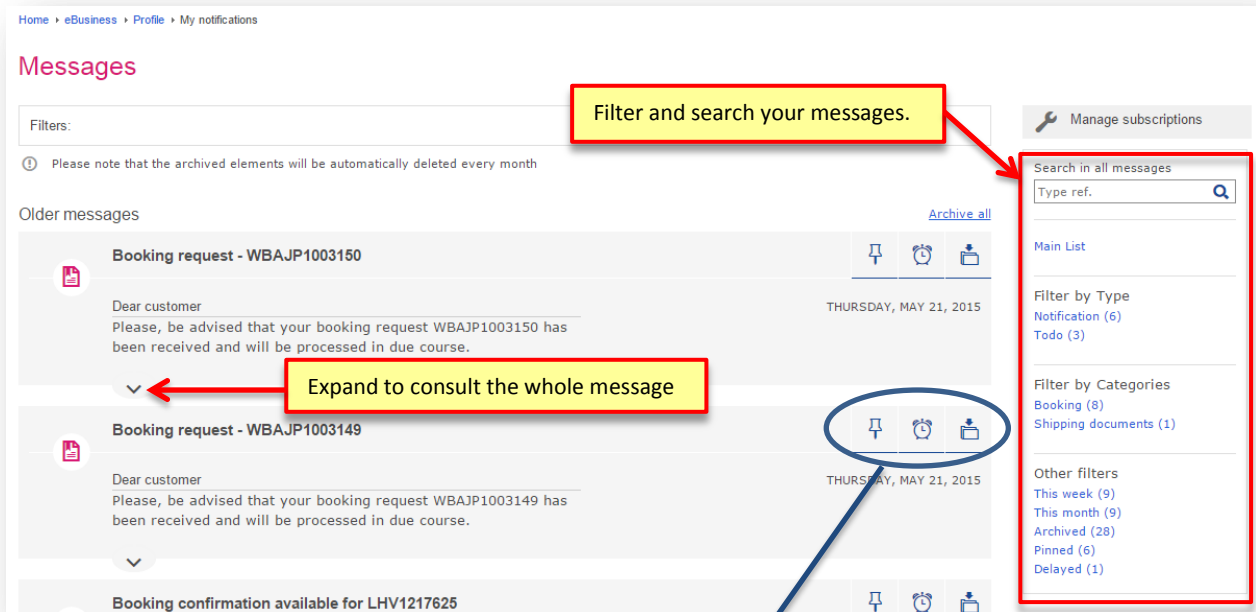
Home ▸ eBusiness ▸ Profile ▸ My notifications

Messages

Filters:

Filter and search your messages.

Manage subscriptions

Please note that the archived elements will be automatically deleted every month

Older messages

Archive all

Booking request - WBAJP1003150

Dear customer
Please, be advised that your booking request WBAJP1003150 has been received and will be processed in due course.

THURSDAY, MAY 21, 2015

Expand to consult the whole message

Booking request - WBAJP1003149

Dear customer
Please, be advised that your booking request WBAJP1003149 has been received and will be processed in due course.

THURSDAY, MAY 21, 2015

Booking confirmation available for LHV1217625

Search in all messages
Type ref.

Main List

Filter by Type
Notification (6)
Todo (3)

Filter by Categories
Booking (8)
Shipping documents (1)

Other filters
This week (9)
This month (9)
Archived (28)
Pinned (6)
Delayed (1)